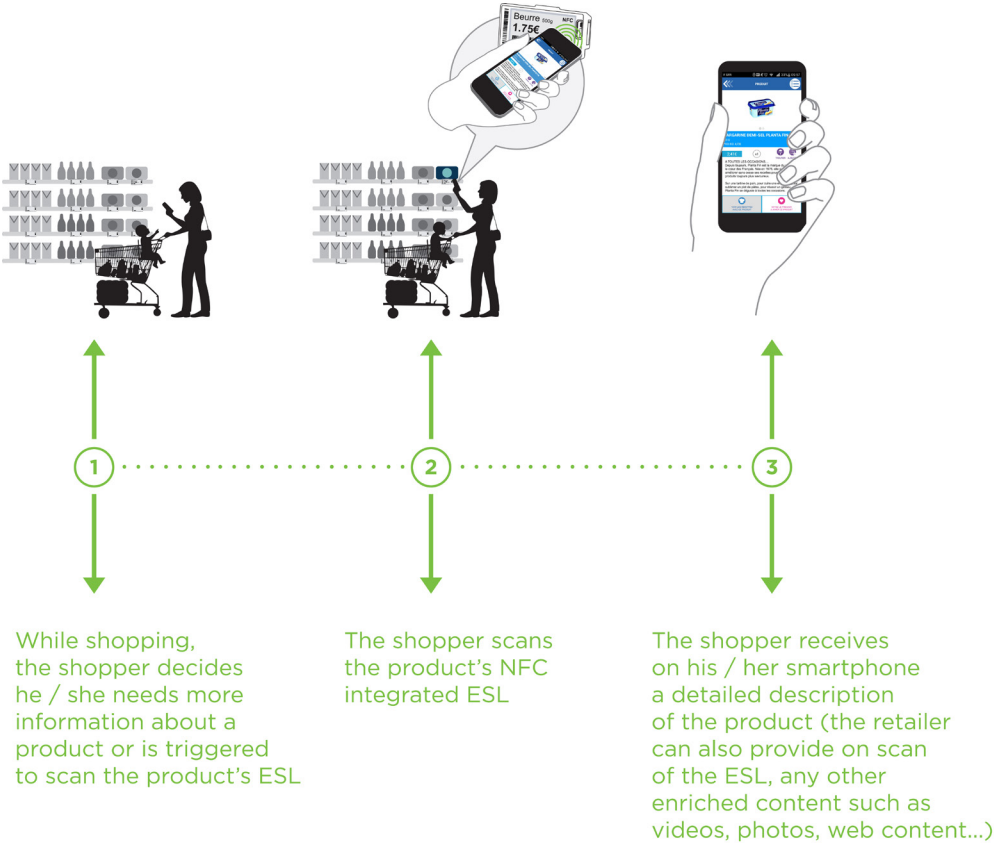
Beurre 500g
1.75€
NFC

PRODUIT

MARGARINE DEMI-SEL PLANTA FIN

1

2

3

While shopping, the shopper decides he / she needs more information about a product or is triggered to scan the product's ESL

The shopper scans the product's NFC integrated ESL

The shopper receives on his / her smartphone a detailed description of the product (the retailer can also provide on scan of the ESL, any other enriched content such as videos, photos, web content...)